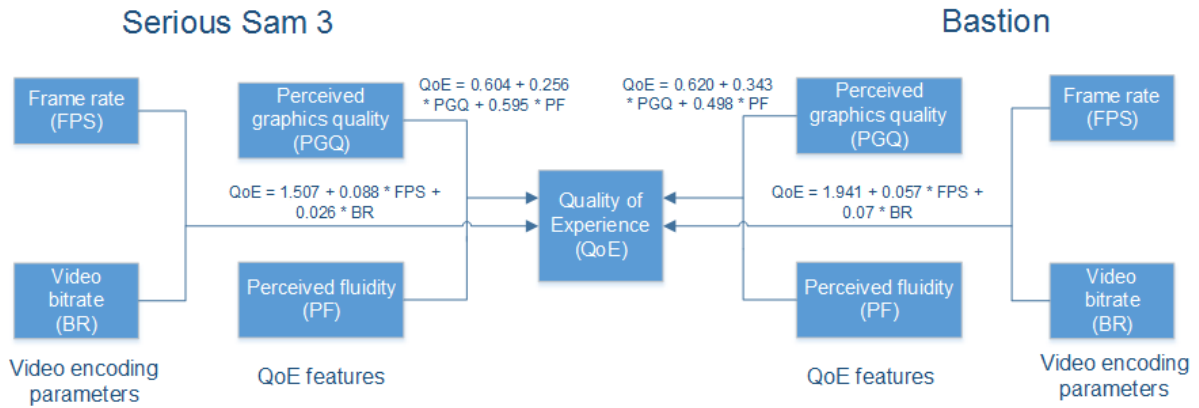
Serious Sam 3

Bastion

Frame rate (FPS)

Perceived graphics quality (PGQ)

QoE = 0.604 + 0.256 * PGQ + 0.595 * PF

QoE = 0.620 + 0.343 * PGQ + 0.498 * PF

Perceived graphics quality (PGQ)

Frame rate (FPS)

QoE = 1.507 + 0.088 * FPS + 0.026 * BR

Quality of Experience (QoE)

QoE = 1.941 + 0.057 * FPS + 0.07 * BR

Video bitrate (BR)

Perceived fluidity (PF)

Perceived fluidity (PF)

Video bitrate (BR)

Video encoding parameters

QoE features

QoE features

Video encoding parameters